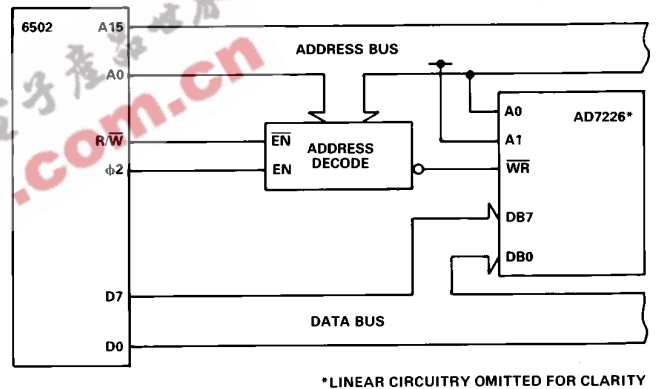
6502

A15

A0

R/$\overline{W}$

$\phi$2

D7

D0

ADDRESS BUS

$\overline{EN}$

EN

ADDRESS DECODE

A0

A1

$\overline{WR}$

DB7

DB0

AD7226*

DATA BUS

*LINEAR CIRCUITRY OMITTED FOR CLARITY

子产
.com.cn